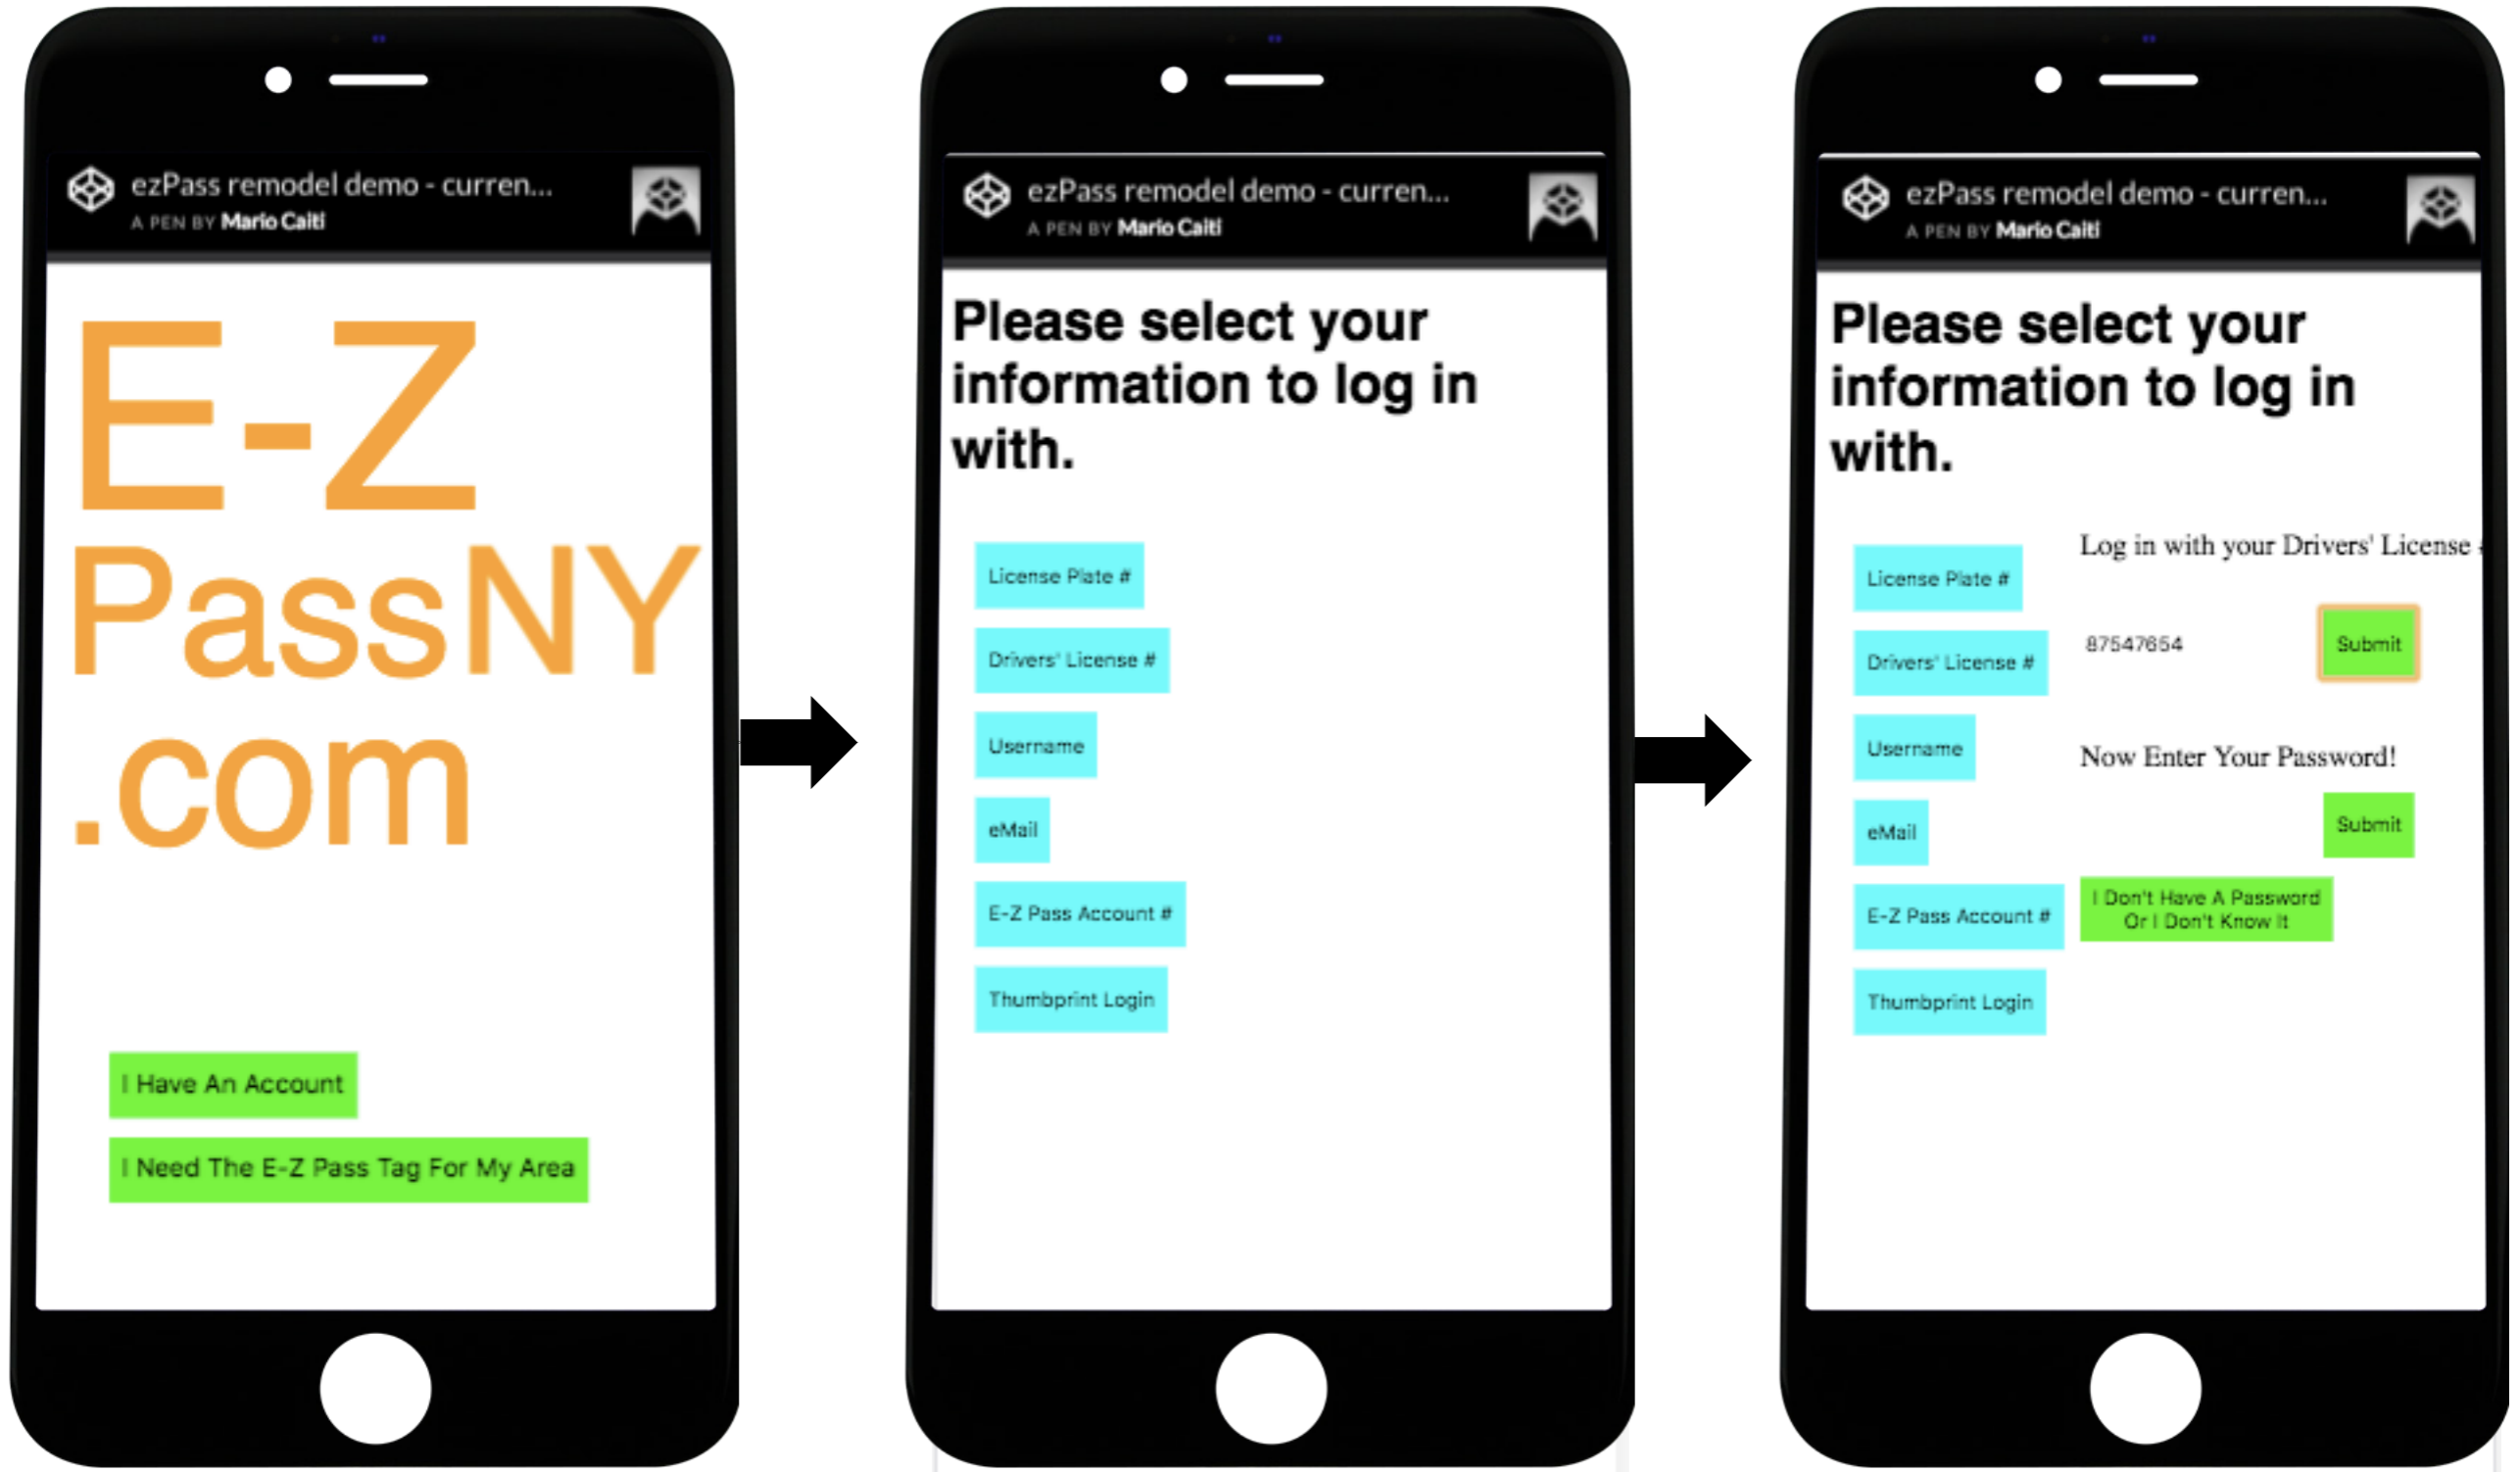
ezPass remodel demo - curren...
A PEN BY Mario Caiti

E-Z
PassNY
.com

I Have An Account

I Need The E-Z Pass Tag For My Area

ezPass remodel demo - curren...
A PEN BY Mario Caiti

Please select your information to log in with.

License Plate #

Drivers' License #

Username

eMail

E-Z Pass Account #

Thumbprint Login

ezPass remodel demo - curren...
A PEN BY Mario Caiti

Please select your information to log in with.

License Plate #

Log in with your Drivers' License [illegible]

Drivers' License #

87547654

Submit

Username

Now Enter Your Password!

eMail

Submit

E-Z Pass Account #

I Don't Have A Password Or I Don't Know It

Thumbprint Login